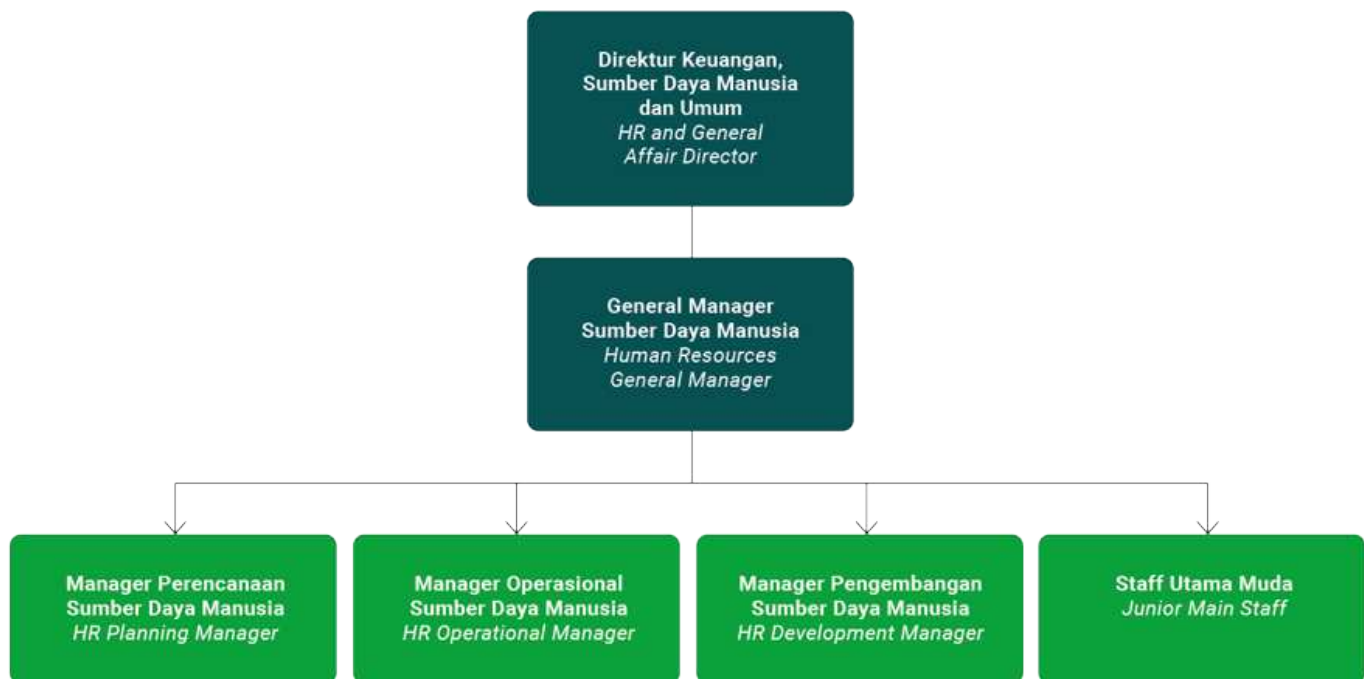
Direktur Keuangan, Sumber Daya Manusia dan Umum
HR and General Affair Director

General Manager Sumber Daya Manusia
Human Resources General Manager

Manager Perencanaan Sumber Daya Manusia
HR Planning Manager

Manager Operasional Sumber Daya Manusia
HR Operational Manager

Manager Pengembangan Sumber Daya Manusia
HR Development Manager

Staff Utama Muda
Junior Main Staff